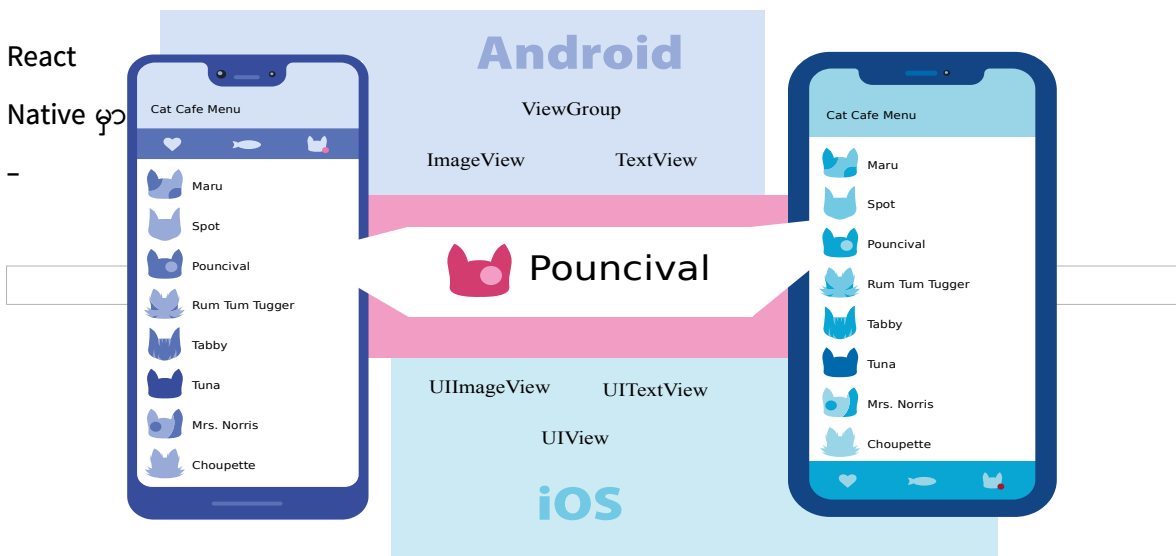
React

Native မှာ

–

Android

ViewGroup

ImageView

TextView

Cat Cafe Menu

Maru

Spot

Pouncival

Rum Tum Tugger

Tabby

Tuna

Mrs. Norris

Choupette

Pouncival

Cat Cafe Menu

Maru

Spot

Pouncival

Rum Tum Tugger

Tabby

Tuna

Mrs. Norris

Choupette

UIImageView

UITextView

UIView

iOS